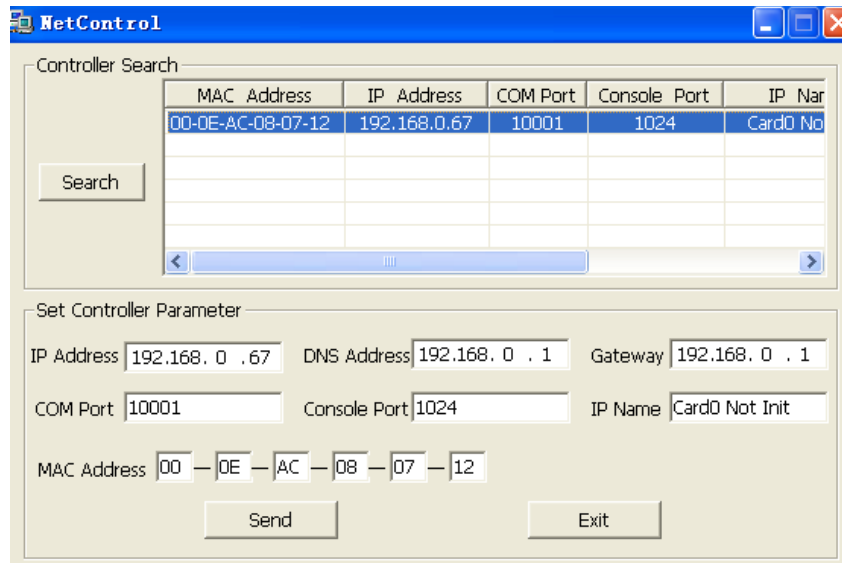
NetControl

Controller Search

| MAC Address | IP Address | COM Port | Console Port | IP Nar |
|---|---|---|---|---|
| 00-0E-AC-08-07-12 | 192.168.0.67 | 10001 | 1024 | Card0 No |

Search

Set Controller Parameter

IP Address 192.168. 0 .67 DNS Address 192.168. 0 . 1 Gateway 192.168. 0 . 1

COM Port 10001 Console Port 1024 IP Name Card0 Not Init

MAC Address 00 — 0E — AC — 08 — 07 — 12

Send Exit